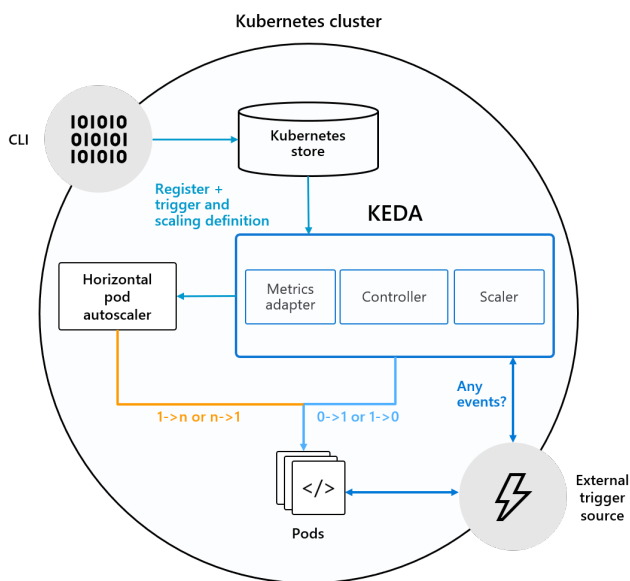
Kubernetes cluster

CLI

101010
010101
101010

Kubernetes store

Register + trigger and scaling definition

KEDA

Horizontal pod autoscaler

Metrics adapter

Controller

Scaler

Any events?

1->n or n->1

0->1 or 1->0

</>

Pods

External trigger source